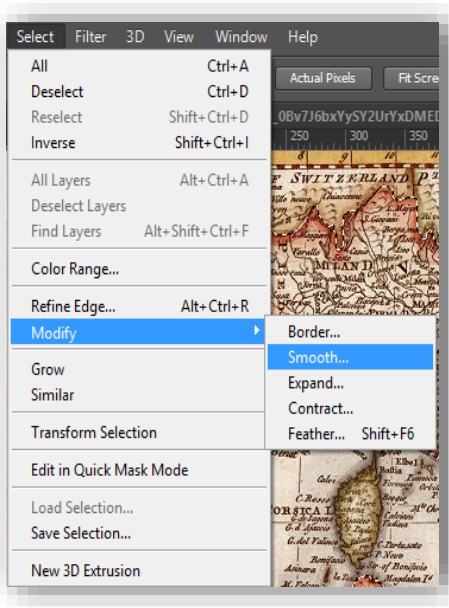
Select Filter 3D View Window Help

Actual Pixels Fit Scre

_0Bv7J6bxYySY2UrYxDMED

250 300 350

All Ctrl+A
Deselect Ctrl+D
Reselect Shift+Ctrl+D
Inverse Shift+Ctrl+I

All Layers Alt+Ctrl+A
Deselect Layers
Find Layers Alt+Shift+Ctrl+F

Color Range...

Refine Edge... Alt+Ctrl+R
Modify

Grow
Similar

Transform Selection

Edit in Quick Mask Mode

Load Selection...
Save Selection...

New 3D Extrusion

Border...
Smooth...
Expand...
Contract...
Feather... Shift+F6

SWITZERLAND

CORSICA